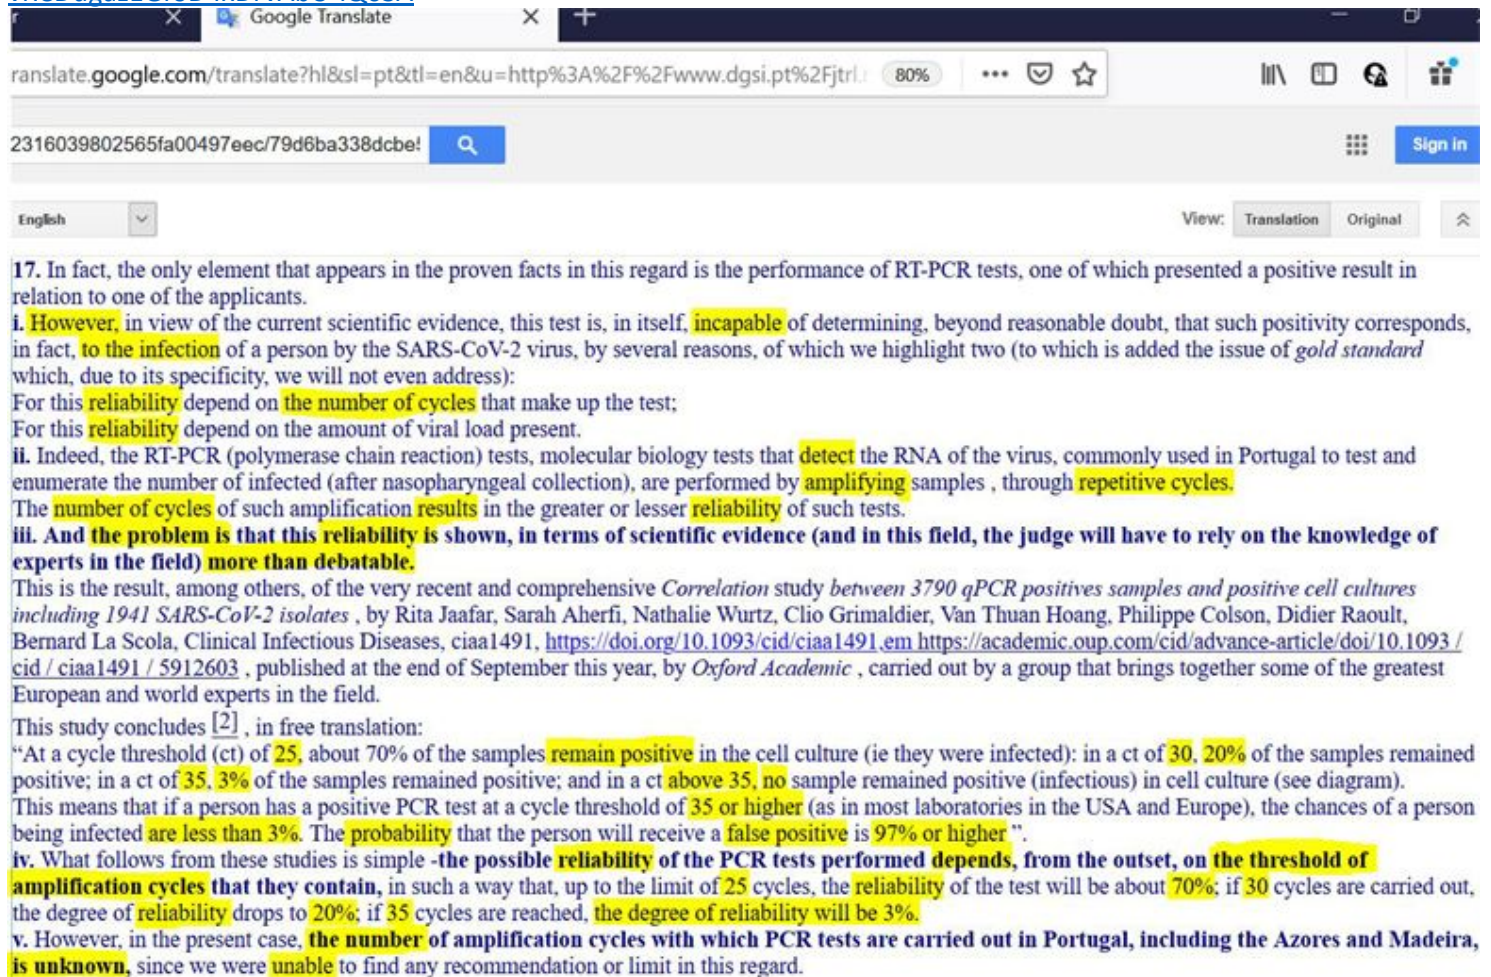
Google Translate

ranslate.google.com/translate?hl&sl=pt&tl=en&u=http%3A%2F%2Fwww.dgsi.pt%2Fjtrl. 80% ••• 

2316039802565fa00497eec/79d6ba338dcbe

Sign in

English

View: Translation Original

17. In fact, the only element that appears in the proven facts in this regard is the performance of RT-PCR tests, one of which presented a positive result in relation to one of the applicants.
i. However, in view of the current scientific evidence, this test is, in itself, incapable of determining, beyond reasonable doubt, that such positivity corresponds, in fact, to the infection of a person by the SARS-CoV-2 virus, by several reasons, of which we highlight two (to which is added the issue of gold standard which, due to its specificity, we will not even address):
For this reliability depend on the number of cycles that make up the test;
For this reliability depend on the amount of viral load present.
ii. Indeed, the RT-PCR (polymerase chain reaction) tests, molecular biology tests that detect the RNA of the virus, commonly used in Portugal to test and enumerate the number of infected (after nasopharyngeal collection), are performed by amplifying samples , through repetitive cycles.
The number of cycles of such amplification results in the greater or lesser reliability of such tests.
iii. And the problem is that this reliability is shown, in terms of scientific evidence (and in this field, the judge will have to rely on the knowledge of experts in the field) more than debatable.
This is the result, among others, of the very recent and comprehensive Correlation study between 3790 qPCR positives samples and positive cell cultures including 1941 SARS-CoV-2 isolates , by Rita Jaafar, Sarah Aherfi, Nathalie Wurtz, Clio Grimaldier, Van Thuan Hoang, Philippe Colson, Didier Raoult, Bernard La Scola, Clinical Infectious Diseases, ciaa1491, https://doi.org/10.1093/cid/ciaa1491 em https://academic.oup.com/cid/advance-article/doi/10.1093 / cid / ciaa1491 / 5912603 , published at the end of September this year, by Oxford Academic , carried out by a group that brings together some of the greatest European and world experts in the field.
This study concludes [2] , in free translation:
"At a cycle threshold (ct) of 25, about 70% of the samples remain positive in the cell culture (ie they were infected): in a ct of 30, 20% of the samples remained positive; in a ct of 35, 3% of the samples remained positive; and in a ct above 35, no sample remained positive (infectious) in cell culture (see diagram).
This means that if a person has a positive PCR test at a cycle threshold of 35 or higher (as in most laboratories in the USA and Europe), the chances of a person being infected are less than 3%. The probability that the person will receive a false positive is 97% or higher ".
iv. What follows from these studies is simple -the possible reliability of the PCR tests performed depends, from the outset, on the threshold of amplification cycles that they contain, in such a way that, up to the limit of 25 cycles, the reliability of the test will be about 70%; if 30 cycles are carried out, the degree of reliability drops to 20%; if 35 cycles are reached, the degree of reliability will be 3%.
v. However, in the present case, the number of amplification cycles with which PCR tests are carried out in Portugal, including the Azores and Madeira, is unknown, since we were unable to find any recommendation or limit in this regard.